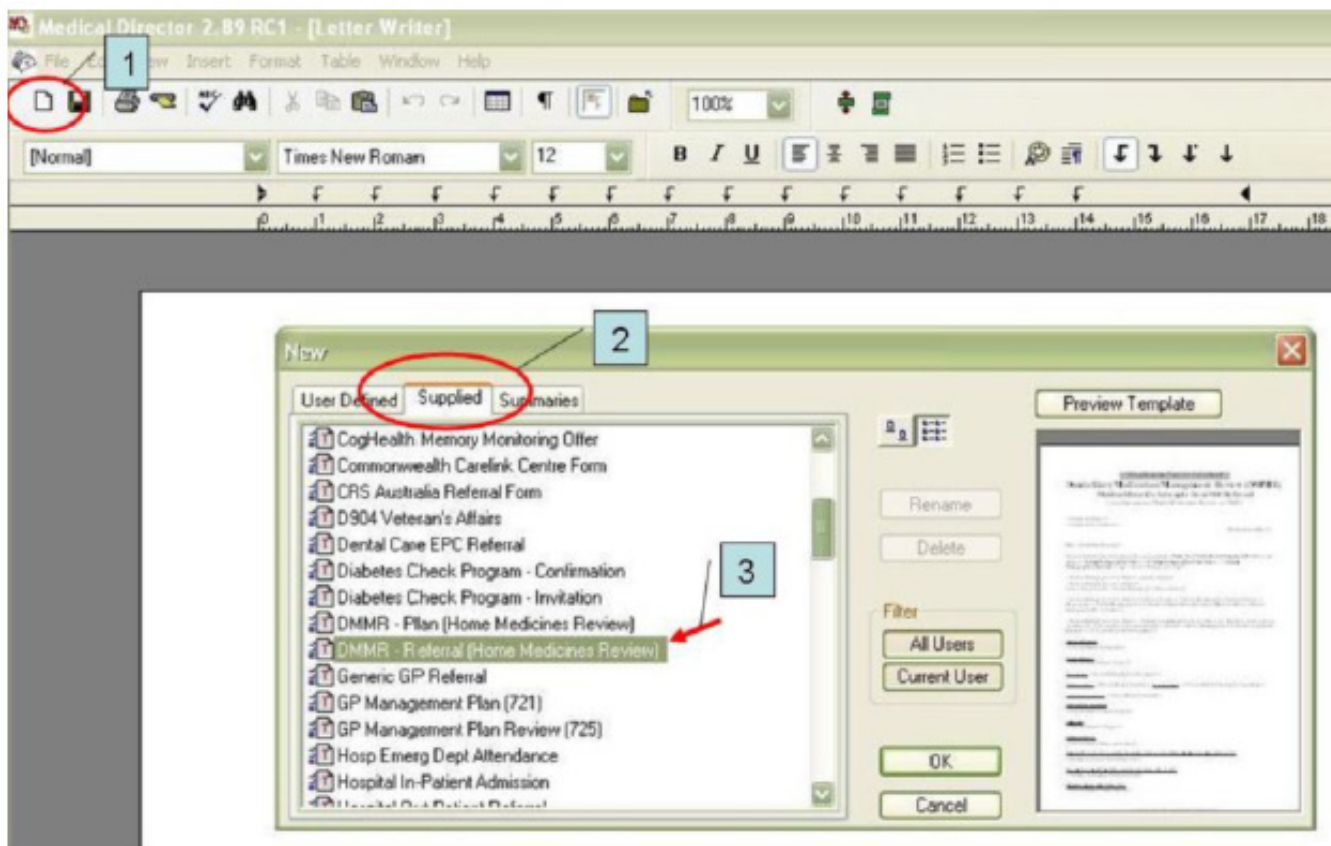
Medical Director 2.89 RC1 - [Letter Writer]

File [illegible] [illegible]ew Insert Format Table Window Help

1

100%

[Normal]

Times New Roman

12

B I U

0 1 2 3 4 5 6 7 8 9 10 11 12 13 14 15 16 17 18

New

2

User Defined Supplied Summaries

CogHealth Memory Monitoring Offer
Commonwealth Carelink Centre Form
CRS Australia Referral Form
D904 Veteran's Affairs
Dental Care EPC Referral
Diabetes Check Program - Confirmation
Diabetes Check Program - Invitation
DMMR - Plan (Home Medicines Review)
DMMR - Referral (Home Medicines Review)
Generic GP Referral
GP Management Plan (721)
GP Management Plan Review (725)
Hosp Emerg Dept Attendance
Hospital In-Patient Admission
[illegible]

3

Rename

Delete

Filter

All Users

Current User

OK

Cancel

Preview Template

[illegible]